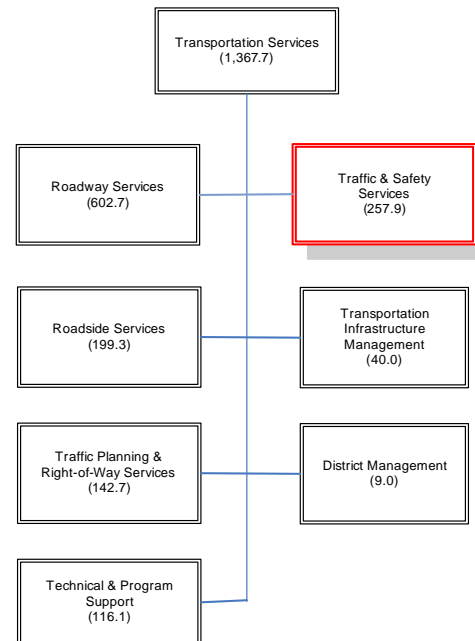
Transportation Services
(1,367.7)

Roadway Services
(602.7)

Traffic & Safety Services
(257.9)

Roadside Services
(199.3)

Transportation Infrastructure Management
(40.0)

Traffic Planning & Right-of-Way Services
(142.7)

District Management
(9.0)

Technical & Program Support
(116.1)